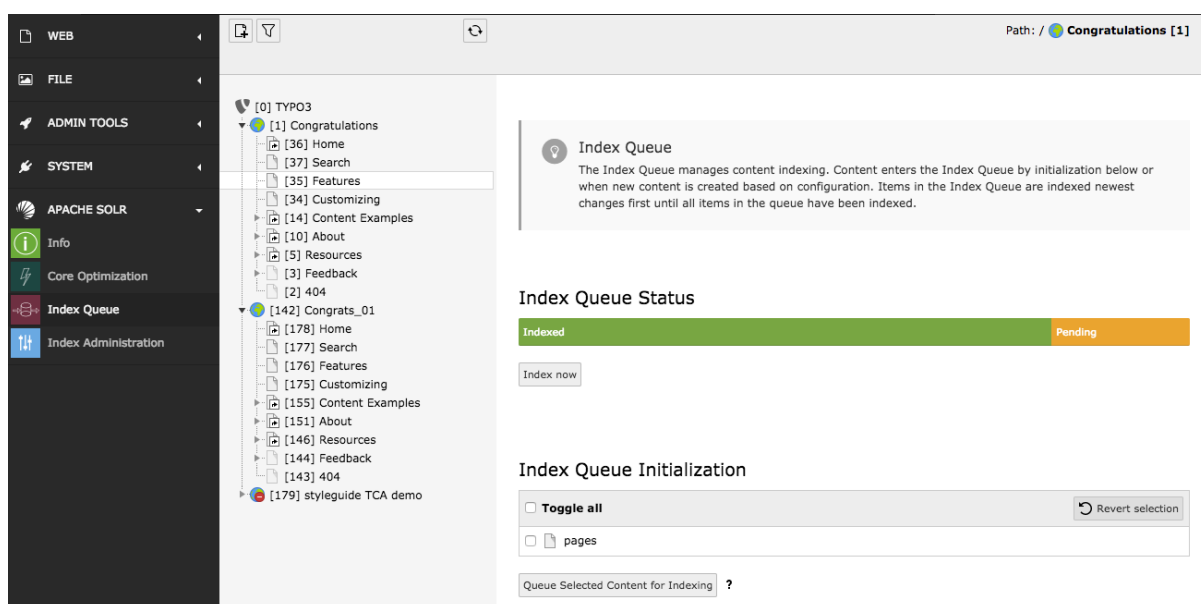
WEB
FILE
ADMIN TOOLS
SYSTEM
APACHE SOLR
Info
Core Optimization
Index Queue
Index Administration

[0] TYPO3
[1] Congratulations
[36] Home
[37] Search
[35] Features
[34] Customizing
[14] Content Examples
[10] About
[5] Resources
[3] Feedback
[2] 404
[142] Congrats_01
[178] Home
[177] Search
[176] Features
[175] Customizing
[155] Content Examples
[151] About
[146] Resources
[144] Feedback
[143] 404
[179] styleguide TCA demo

Path: / Congratulations [1]

Index Queue
The Index Queue manages content indexing. Content enters the Index Queue by initialization below or when new content is created based on configuration. Items in the Index Queue are indexed newest changes first until all items in the queue have been indexed.

Index Queue Status
Indexed
Pending
Index now

Index Queue Initialization
Toggle all
Revert selection
pages
Queue Selected Content for Indexing ?